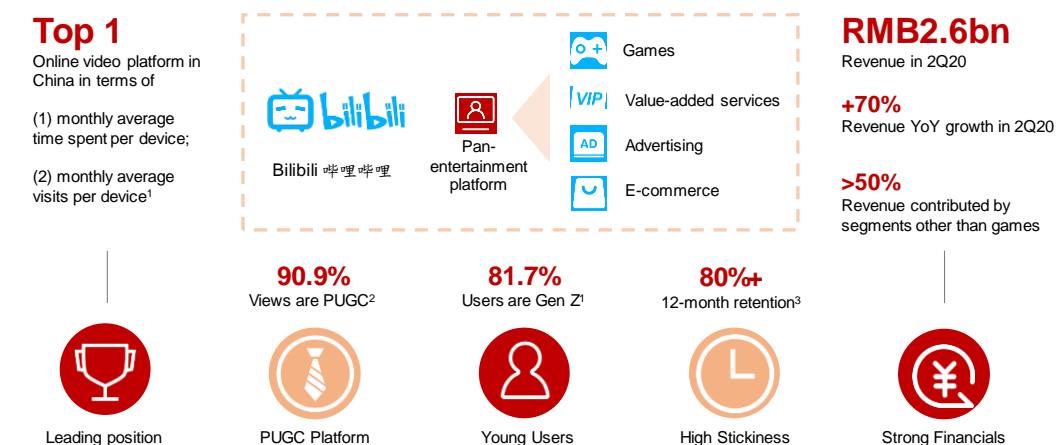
Top 1
Online video platform in China in terms of

(1) monthly average time spent per device;

(2) monthly average visits per device$^1$

bilibili

Bilibili 哔哩哔哩

Pan-entertainment platform

Games

VIP Value-added services

AD Advertising

E-commerce

RMB2.6bn
Revenue in 2Q20

+70%
Revenue YoY growth in 2Q20

>50%
Revenue contributed by segments other than games

90.9%
Views are PUGC$^2$

81.7%
Users are Gen Z$^1$

80%+
12-month retention$^3$

Leading position

PUGC Platform

Young Users

High Stickiness

Strong Financials